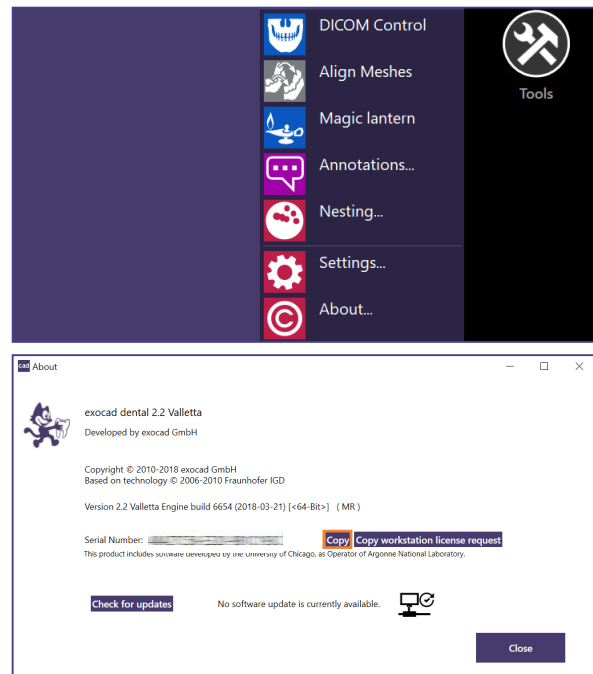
DICOM Control
Align Meshes
Magic lantern
Annotations...
Nesting...
Settings...
About...

Tools

cad About

exocad dental 2.2 Valletta
Developed by exocad GmbH

Copyright © 2010-2018 exocad GmbH
Based on technology © 2006-2010 Fraunhofer IGD

Version 2.2 Valletta Engine build 6654 (2018-03-21) [<64-Bit>] ( MR )

Serial Number: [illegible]

Copy Copy workstation license request

This product includes software developed by the University of Chicago, as Operator of Argonne National Laboratory.

Check for updates

No software update is currently available.

Close